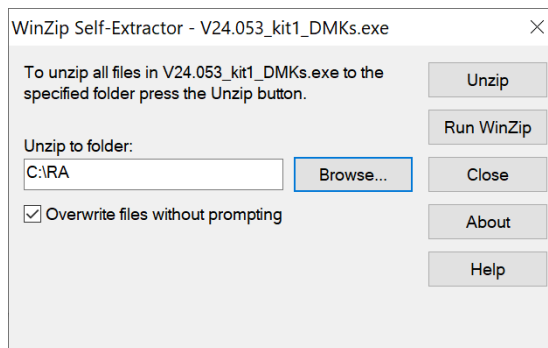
WinZip Self-Extractor - V24.053_kit1_DMKs.exe

×

To unzip all files in V24.053_kit1_DMKs.exe to the specified folder press the Unzip button.

Unzip to folder:

C:\RA

Browse...

☑ Overwrite files without prompting

Unzip

Run WinZip

Close

About

Help